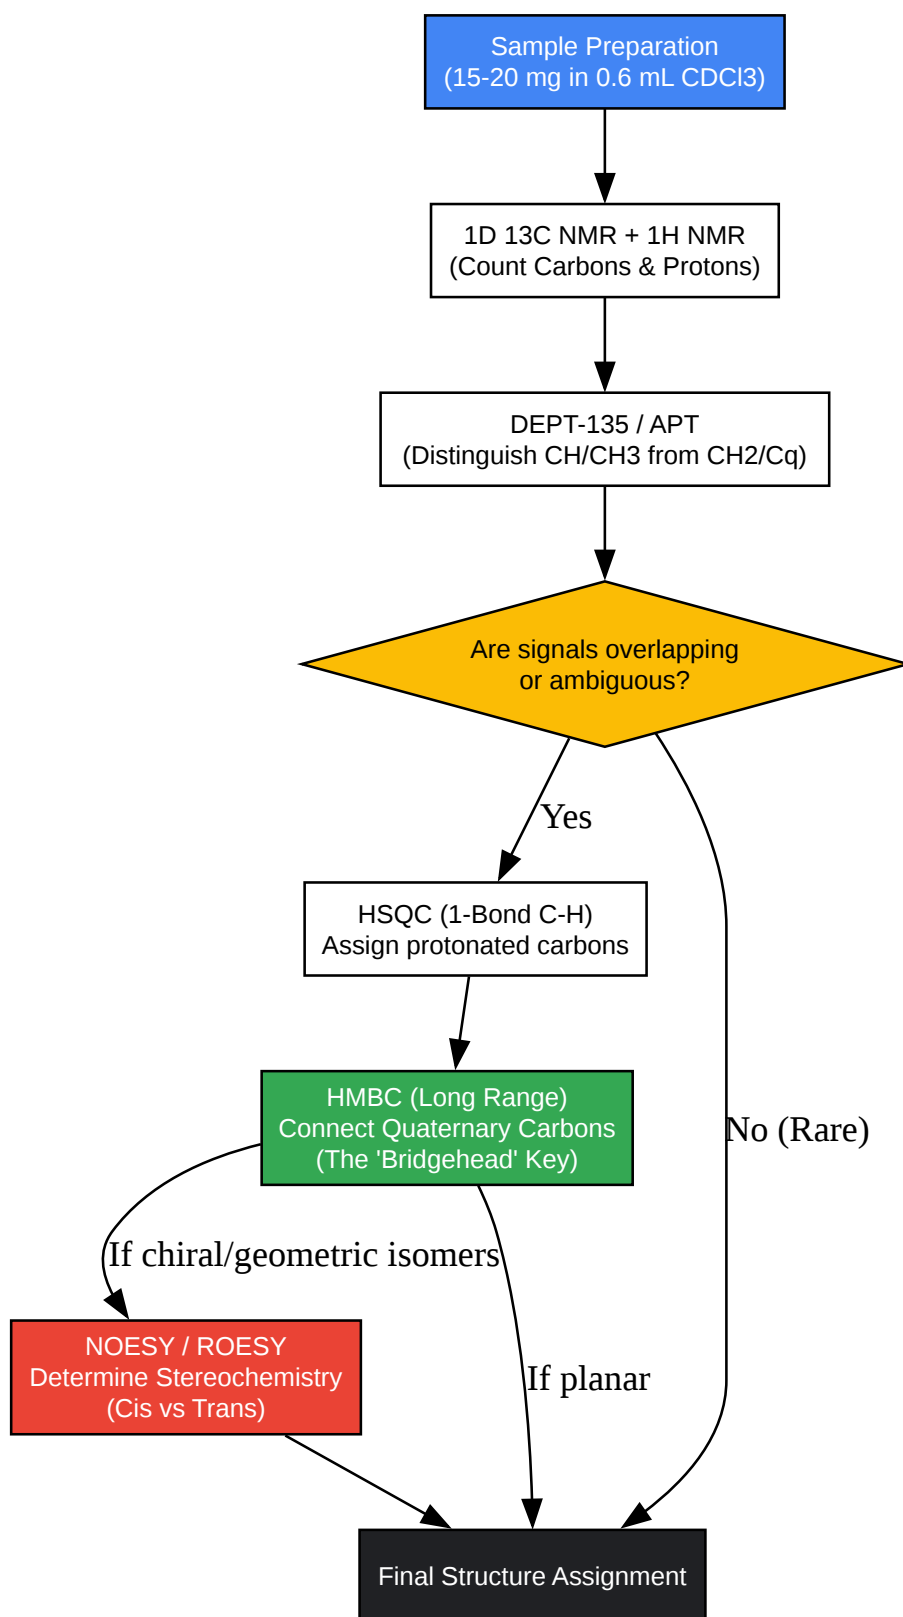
Sample Preparation
(15-20 mg in 0.6 mL CDCl3)

1D 13C NMR + 1H NMR
(Count Carbons & Protons)

DEPT-135 / APT
(Distinguish CH/CH3 from CH2/Cq)

Are signals overlapping
or ambiguous?

Yes

HSQC (1-Bond C-H)
Assign protonated carbons

No (Rare)

HMBC (Long Range)
Connect Quaternary Carbons
(The 'Bridgehead' Key)

If chiral/geometric isomers

NOESY / ROESY
Determine Stereochemistry
(Cis vs Trans)

If planar

Final Structure Assignment